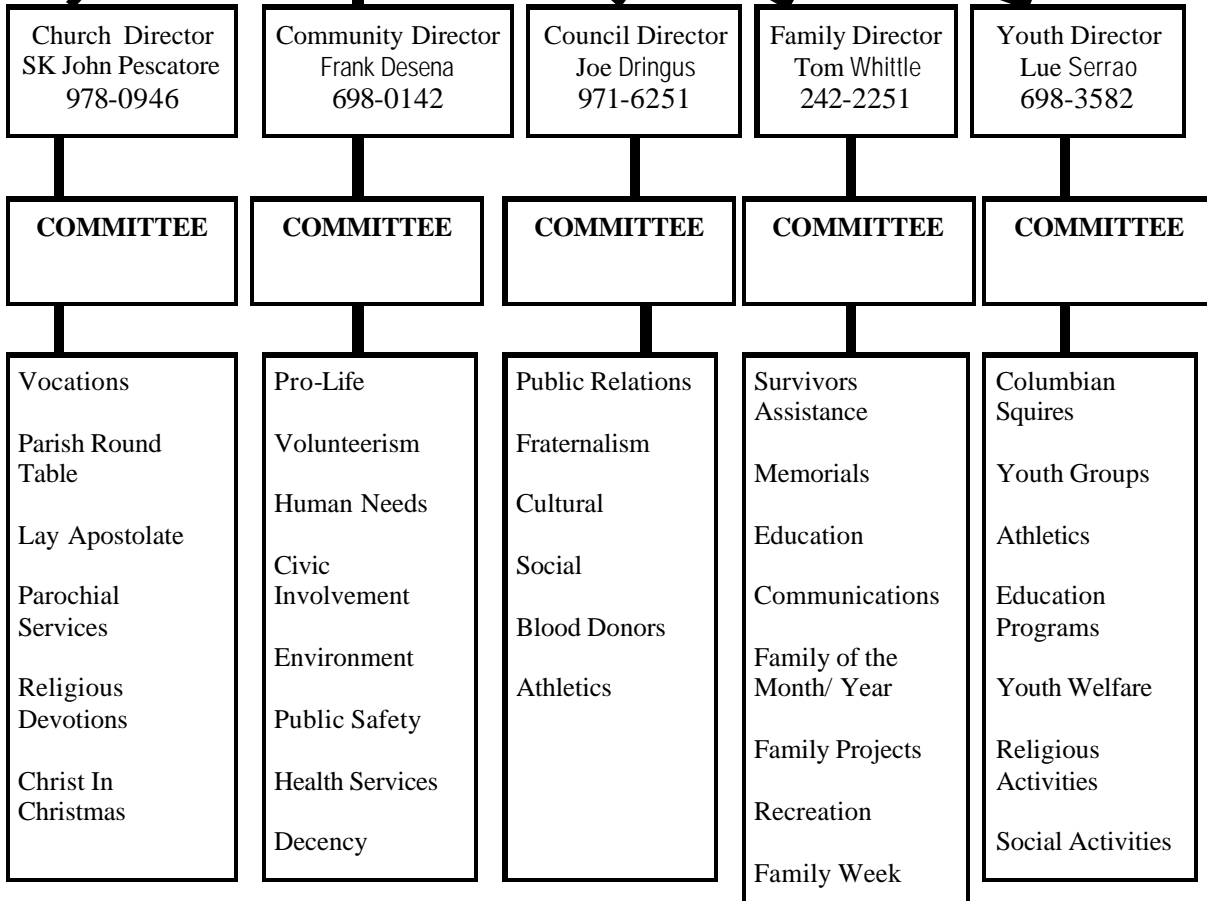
Church Director
SK John Pescatore
978-0946

COMMITTEE

Vocations

Parish Round Table

Lay Apostolate

Parochial Services

Religious Devotions

Christ In Christmas

Community Director
Frank Desena
698-0142

COMMITTEE

Pro-Life

Volunteerism

Human Needs

Civic Involvement

Environment

Public Safety

Health Services

Decency

Council Director
Joe Dringus
971-6251

COMMITTEE

Public Relations

Fraternalism

Cultural

Social

Blood Donors

Athletics

Family Director
Tom Whittle
242-2251

COMMITTEE

Survivors Assistance

Memorials

Education

Communications

Family of the Month/ Year

Family Projects

Recreation

Family Week

Youth Director
Lue Serrao
698-3582

COMMITTEE

Columbian Squires

Youth Groups

Athletics

Education Programs

Youth Welfare

Religious Activities

Social Activities